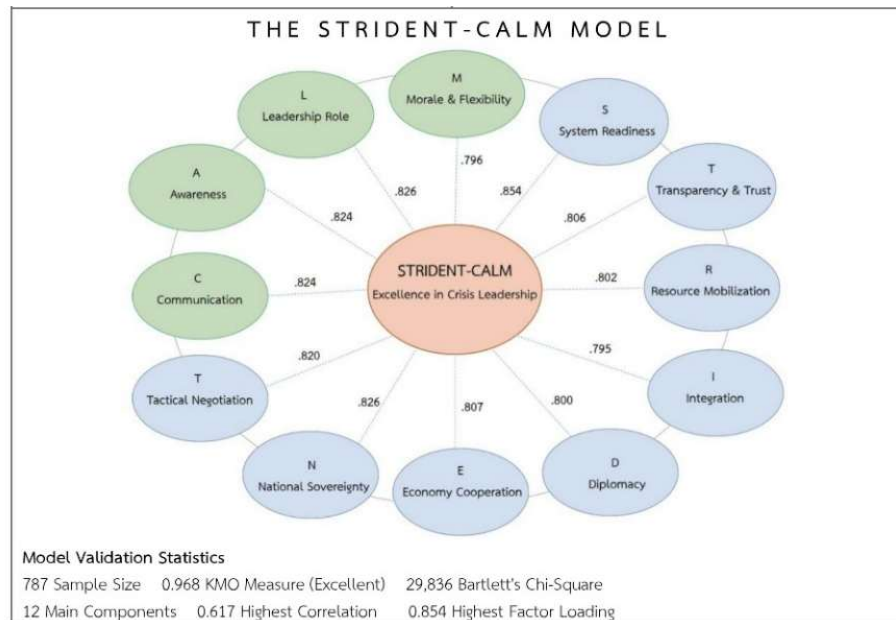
THE STRIDENT-CALM MODEL

M
Morale & Flexibility

L
Leadership Role

S
System Readiness

A
Awareness

T
Transparency & Trust

C
Communication

R
Resource Mobilization

T
Tactical Negotiation

I
Integration

N
National Sovereignty

E
Economy Cooperation

D
Diplomacy

STRIDENT-CALM
Excellence in Crisis Leadership

.796
.826
.854
.824
.806
.824
.802
.820
.795
.826
.807
.800

Model Validation Statistics
787 Sample Size 0.968 KMO Measure (Excellent) 29,836 Bartlett's Chi-Square
12 Main Components 0.617 Highest Correlation 0.854 Highest Factor Loading